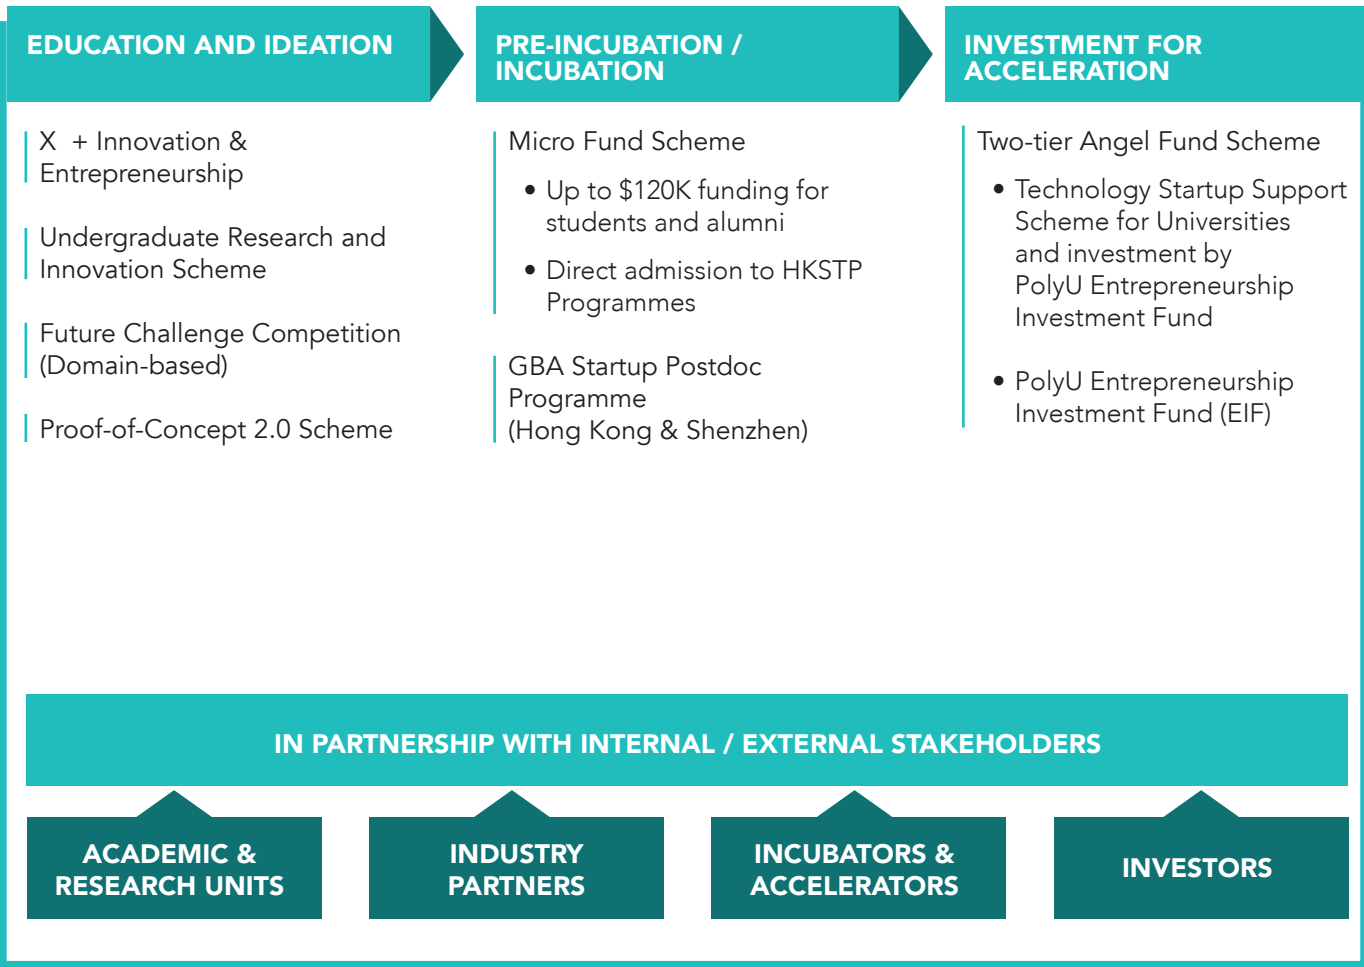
EDUCATION AND IDEATION

X + Innovation & Entrepreneurship

Undergraduate Research and Innovation Scheme

Future Challenge Competition (Domain-based)

Proof-of-Concept 2.0 Scheme

PRE-INCUBATION / INCUBATION

Micro Fund Scheme

• Up to $120K funding for students and alumni

• Direct admission to HKSTP Programmes

GBA Startup Postdoc Programme (Hong Kong & Shenzhen)

INVESTMENT FOR ACCELERATION

Two-tier Angel Fund Scheme

• Technology Startup Support Scheme for Universities and investment by PolyU Entrepreneurship Investment Fund

• PolyU Entrepreneurship Investment Fund (EIF)

IN PARTNERSHIP WITH INTERNAL / EXTERNAL STAKEHOLDERS

ACADEMIC & RESEARCH UNITS

INDUSTRY PARTNERS

INCUBATORS & ACCELERATORS

INVESTORS